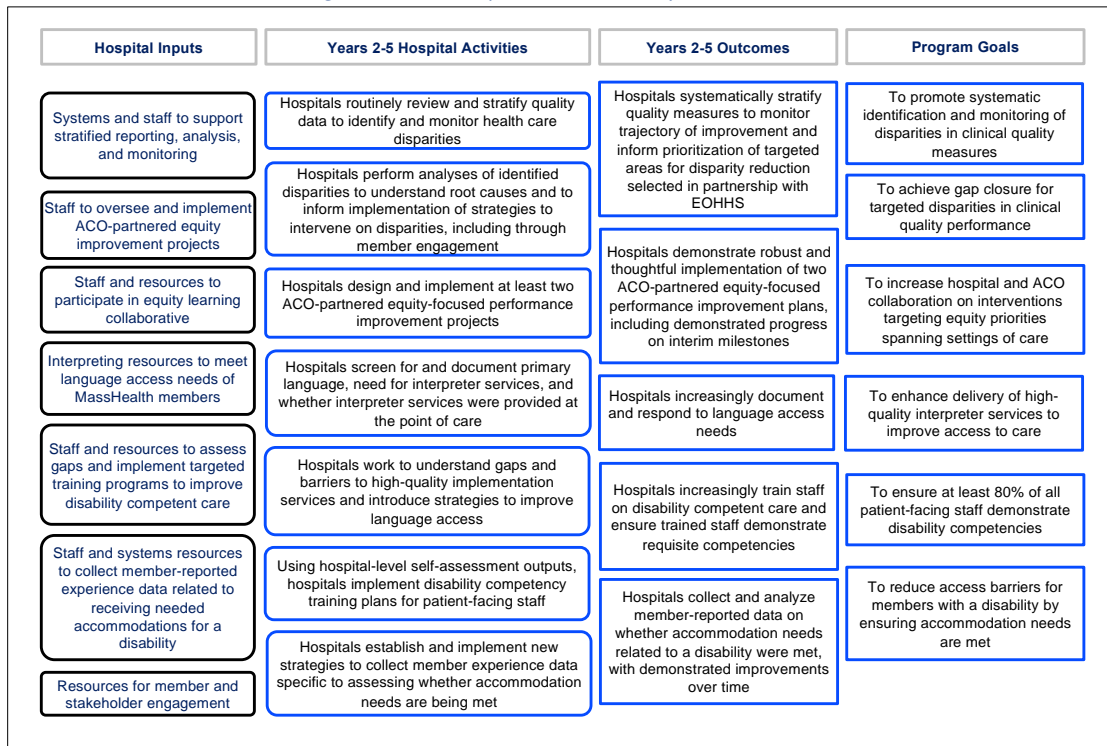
Hospital Inputs

Systems and staff to support stratified reporting, analysis, and monitoring

Staff to oversee and implement ACO-partnered equity improvement projects

Staff and resources to participate in equity learning collaborative

Interpreting resources to meet language access needs of MassHealth members

Staff and resources to assess gaps and implement targeted training programs to improve disability competent care

Staff and systems resources to collect member-reported experience data related to receiving needed accommodations for a disability

Resources for member and stakeholder engagement

Years 2-5 Hospital Activities

Hospitals routinely review and stratify quality data to identify and monitor health care disparities

Hospitals perform analyses of identified disparities to understand root causes and to inform implementation of strategies to intervene on disparities, including through member engagement

Hospitals design and implement at least two ACO-partnered equity-focused performance improvement projects

Hospitals screen for and document primary language, need for interpreter services, and whether interpreter services were provided at the point of care

Hospitals work to understand gaps and barriers to high-quality implementation services and introduce strategies to improve language access

Using hospital-level self-assessment outputs, hospitals implement disability competency training plans for patient-facing staff

Hospitals establish and implement new strategies to collect member experience data specific to assessing whether accommodation needs are being met

Years 2-5 Outcomes

Hospitals systematically stratify quality measures to monitor trajectory of improvement and inform prioritization of targeted areas for disparity reduction selected in partnership with EOHHS

Hospitals demonstrate robust and thoughtful implementation of two ACO-partnered equity-focused performance improvement plans, including demonstrated progress on interim milestones

Hospitals increasingly document and respond to language access needs

Hospitals increasingly train staff on disability competent care and ensure trained staff demonstrate requisite competencies

Hospitals collect and analyze member-reported data on whether accommodation needs related to a disability were met, with demonstrated improvements over time

Program Goals

To promote systematic identification and monitoring of disparities in clinical quality measures

To achieve gap closure for targeted disparities in clinical quality performance

To increase hospital and ACO collaboration on interventions targeting equity priorities spanning settings of care

To enhance delivery of high-quality interpreter services to improve access to care

To ensure at least 80% of all patient-facing staff demonstrate disability competencies

To reduce access barriers for members with a disability by ensuring accommodation needs are met